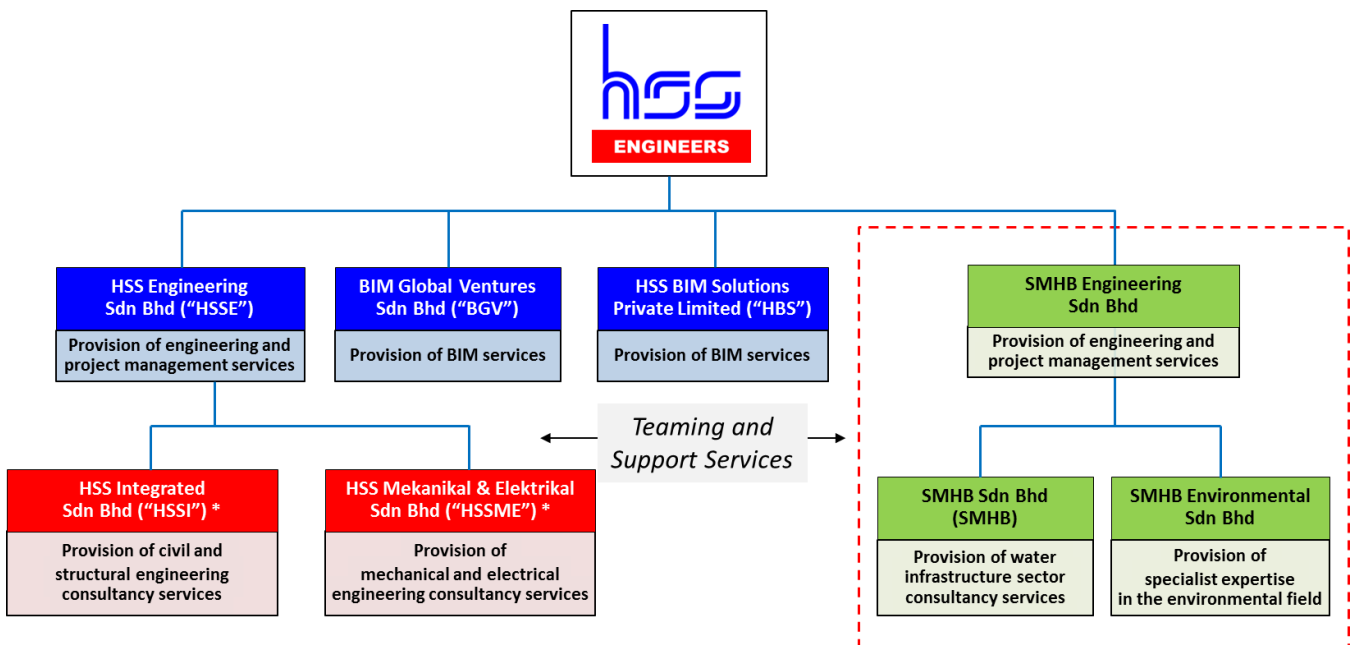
hss
ENGINEERS

HSS Engineering Sdn Bhd (“HSSE”)
Provision of engineering and project management services

BIM Global Ventures Sdn Bhd (“BGV”)
Provision of BIM services

HSS BIM Solutions Private Limited (“HBS”)
Provision of BIM services

SMHB Engineering Sdn Bhd
Provision of engineering and project management services

Teaming and Support Services

HSS Integrated Sdn Bhd (“HSSI”) *
Provision of civil and structural engineering consultancy services

HSS Mekanikal & Elektrikal Sdn Bhd (“HSSME”) *
Provision of mechanical and electrical engineering consultancy services

SMHB Sdn Bhd (SMHB)
Provision of water infrastructure sector consultancy services

SMHB Environmental Sdn Bhd
Provision of specialist expertise in the environmental field